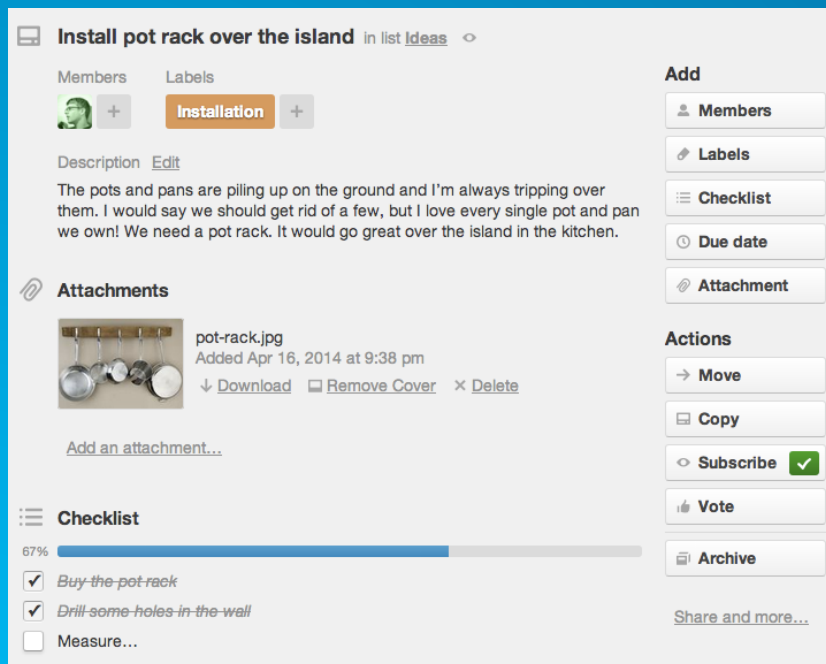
Install pot rack over the island in list Ideas

Members

Labels

Installation

Description Edit

The pots and pans are piling up on the ground and I'm always tripping over them. I would say we should get rid of a few, but I love every single pot and pan we own! We need a pot rack. It would go great over the island in the kitchen.

Attachments

pot-rack.jpg
Added Apr 16, 2014 at 9:38 pm
Download Remove Cover Delete

Add an attachment…

Checklist

67%

Buy the pot rack
Drill some holes in the wall
Measure…

Add
Members
Labels
Checklist
Due date
Attachment

Actions
Move
Copy
Subscribe
Vote
Archive

Share and more…